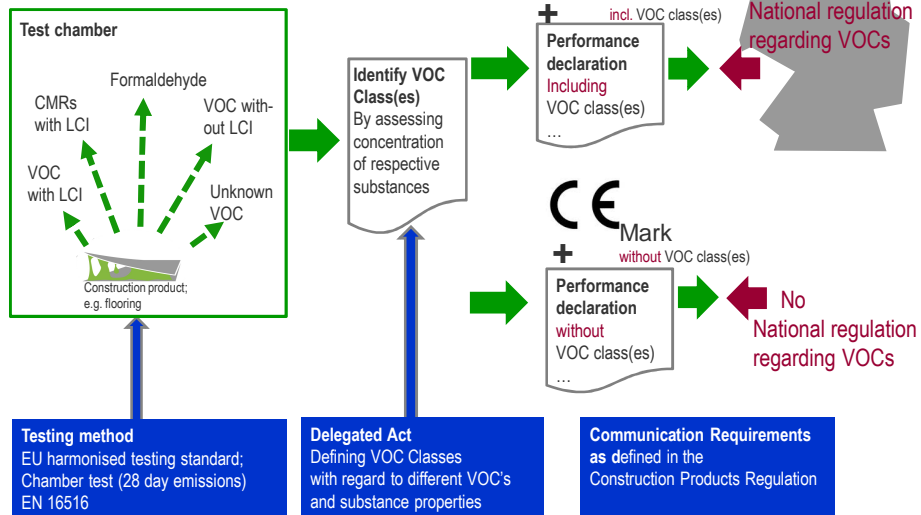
Test chamber

Formaldehyde

CMRs with LCI

VOC without LCI

VOC with LCI

Unknown VOC

Construction product; e.g. flooring

Identify VOC Class(es)
By assessing concentration of respective substances

+ incl. VOC class(es)

Performance declaration
Including
VOC class(es)
...

National regulation regarding VOCs

CE Mark

+ without VOC class(es)

Performance declaration
without
VOC class(es)
...

No
National regulation regarding VOCs

Testing method
EU harmonised testing standard;
Chamber test (28 day emissions)
EN 16516

Delegated Act
Defining VOC Classes
with regard to different VOC's and substance properties

Communication Requirements as defined in the Construction Products Regulation